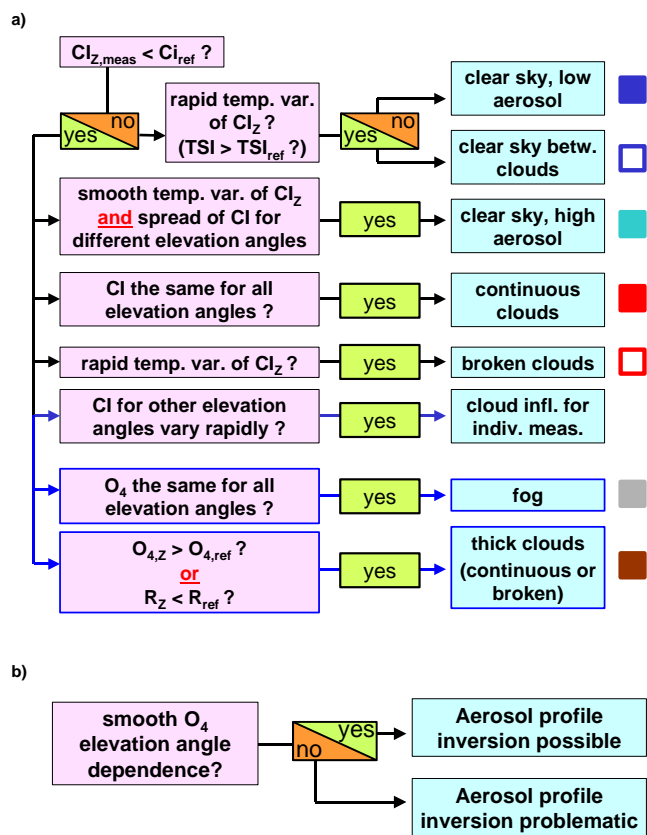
a)

$CI_{Z,meas}$ < $Ci_{ref}$ ?

no
yes

rapid temp. var. of $CI_Z$ ? (TSI > $TSI_{ref}$ ?)

no
yes

clear sky, low aerosol

clear sky betw. clouds

smooth temp. var. of $CI_Z$ and spread of CI for different elevation angles

yes

clear sky, high aerosol

CI the same for all elevation angles ?

yes

continuous clouds

rapid temp. var. of $CI_Z$ ?

yes

broken clouds

CI for other elevation angles vary rapidly ?

yes

cloud infl. for indiv. meas.

$O_4$ the same for all elevation angles ?

yes

fog

$O_{4,Z}$ > $O_{4,ref}$ ?
or
$R_Z$ < $R_{ref}$ ?

yes

thick clouds (continuous or broken)

b)

smooth $O_4$ elevation angle dependence?

yes
no

Aerosol profile inversion possible

Aerosol profile inversion problematic